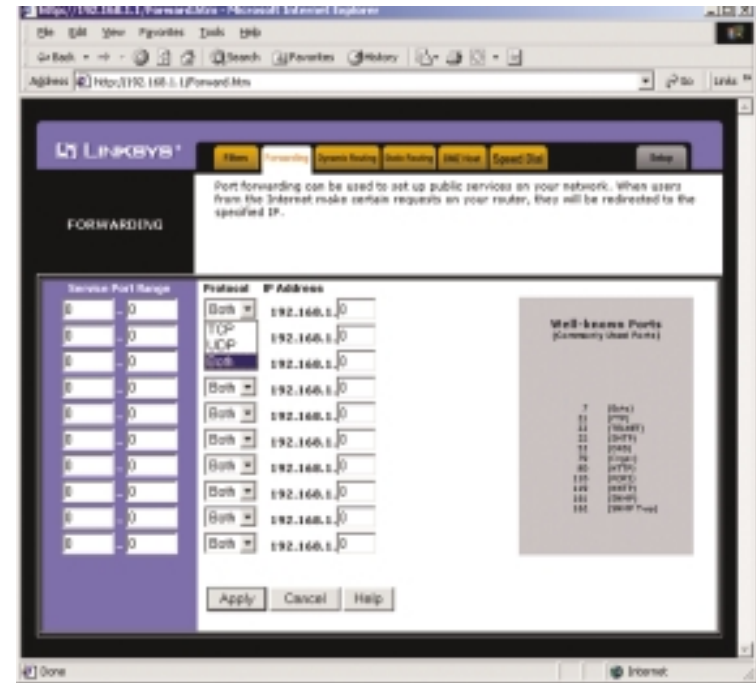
http://192.168.1.1/Forward.htm - Microsoft Internet Explorer

File Edit View Favorites Tools Help

Back Search Favorites History

Address http://192.168.1.1/Forward.htm Go Links

LINKSYS®

Filters Forwarding Dynamic Routing Static Routing DMZ Host Speed Dial Setup

FORWARDING

Port forwarding can be used to set up public services on your network. When users from the Internet make certain requests on your router, they will be redirected to the specified IP.

Service Port Range

| | |
|---|---|
| 0 | 0 |
| 0 | 0 |
| 0 | 0 |
| 0 | 0 |
| 0 | 0 |
| 0 | 0 |
| 0 | 0 |
| 0 | 0 |
| 0 | 0 |
| 0 | 0 |

Protocol IP Address

| Protocol | IP Address |
|---|---|
| Both | 192.168.1. 0 |
| TCP | 192.168.1. 0 |
| UDP | |
| Both | 192.168.1. 0 |
| Both | 192.168.1. 0 |
| Both | 192.168.1. 0 |
| Both | 192.168.1. 0 |
| Both | 192.168.1. 0 |
| Both | 192.168.1. 0 |
| Both | 192.168.1. 0 |
| Both | 192.168.1. 0 |

Well-known Ports
(Commonly Used Ports)

| | |
|---|---|
| 7 | [Echo] |
| 21 | [FTP] |
| 23 | [TELNET] |
| 25 | [SMTP] |
| 53 | [DNS] |
| 79 | [Finger] |
| 80 | [HTTP] |
| 110 | [POP3] |
| 119 | [NNTP] |
| 161 | [SNMP] |
| 162 | [SNMP Trap] |

Apply Cancel Help

Done Internet